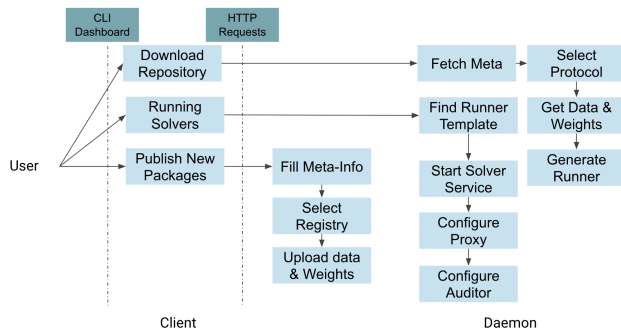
CLI Dashboard

HTTP Requests

User

Download Repository

Running Solvers

Publish New Packages

Fill Meta-Info

Select Registry

Upload data & Weights

Fetch Meta

Select Protocol

Find Runner Template

Get Data & Weights

Generate Runner

Start Solver Service

Configure Proxy

Configure Auditor

Client

Daemon